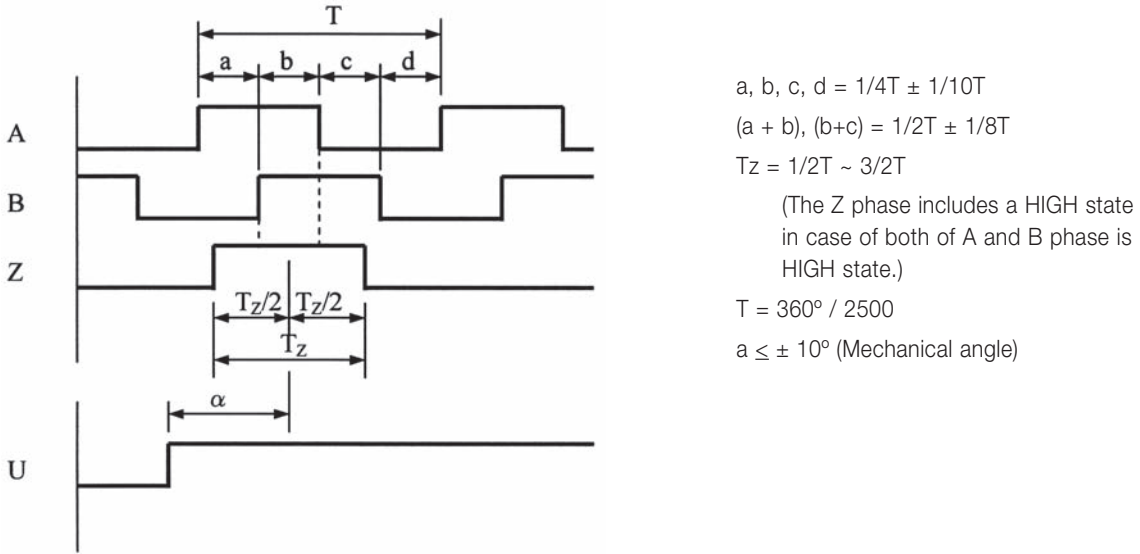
T

a b c d

A

B

Z

$T_Z/2$ $T_Z/2$

$T_Z$

$\alpha$

U

a, b, c, d = 1/4T ± 1/10T

(a + b), (b+c) = 1/2T ± 1/8T

Tz = 1/2T ~ 3/2T

(The Z phase includes a HIGH state in case of both of A and B phase is HIGH state.)

T = 360º / 2500

a $\leq$ ± 10º (Mechanical angle)